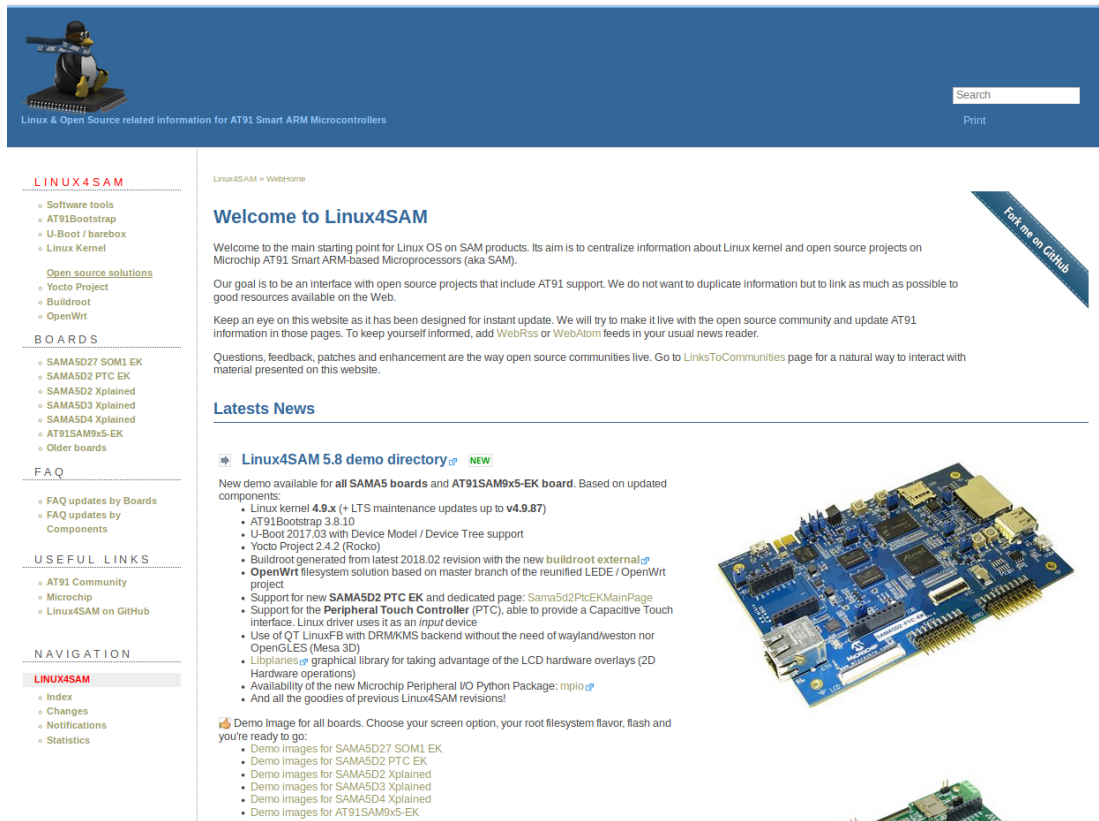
Linux & Open Source related information for AT91 Smart ARM Microcontrollers

Search

Print

LINUX4SAM

- Software tools
- AT91Bootstrap
- U-Boot / barebox
- Linux Kernel

Open source solutions

- Yocto Project
- Buildroot
- OpenWrt

BOARDS

- SAMA5D27 SOM1 EK
- SAMA5D2 PTC EK
- SAMA5D2 Xplained
- SAMA5D3 Xplained
- SAMA5D4 Xplained
- AT91SAM9x5-EK
- Older boards

FAQ

- FAQ updates by Boards
- FAQ updates by Components

USEFUL LINKS

- AT91 Community
- Microchip
- Linux4SAM on GitHub

NAVIGATION

LINUX4SAM

- Index
- Changes
- Notifications
- Statistics

Linux4SAM » WebHome

Fork me on GitHub

Welcome to Linux4SAM

Welcome to the main starting point for Linux OS on SAM products. Its aim is to centralize information about Linux kernel and open source projects on Microchip AT91 Smart ARM-based Microprocessors (aka SAM).

Our goal is to be an interface with open source projects that include AT91 support. We do not want to duplicate information but to link as much as possible to good resources available on the Web.

Keep an eye on this website as it has been designed for instant update. We will try to make it live with the open source community and update AT91 information in those pages. To keep yourself informed, add WebRss or WebAtom feeds in your usual news reader.

Questions, feedback, patches and enhancement are the way open source communities live. Go to LinksToCommunities page for a natural way to interact with material presented on this website.

Latests News

Linux4SAM 5.8 demo directory NEW

New demo available for all SAMA5 boards and AT91SAM9x5-EK board. Based on updated components:

- Linux kernel 4.9.x (+ LTS maintenance updates up to v4.9.87)
- AT91Bootstrap 3.8.10
- U-Boot 2017.03 with Device Model / Device Tree support
- Yocto Project 2.4.2 (Rocko)
- Buildroot generated from latest 2018.02 revision with the new buildroot external
- OpenWrt filesystem solution based on master branch of the reunified LEDE / OpenWrt project
- Support for new SAMA5D2 PTC EK and dedicated page: Sama5d2PtcEKMainPage
- Support for the Peripheral Touch Controller (PTC), able to provide a Capacitive Touch interface. Linux driver uses it as an input device
- Use of QT LinuxFB with DRM/KMS backend without the need of wayland/weston nor OpenGLES (Mesa 3D)
- Libplanes graphical library for taking advantage of the LCD hardware overlays (2D Hardware operations)
- Availability of the new Microchip Peripheral I/O Python Package: mpio
- And all the goodies of previous Linux4SAM revisions!

Demo Image for all boards. Choose your screen option, your root filesystem flavor, flash and you're ready to go:

- Demo images for SAMA5D27 SOM1 EK
- Demo images for SAMA5D2 PTC EK
- Demo images for SAMA5D2 Xplained
- Demo images for SAMA5D3 Xplained
- Demo images for SAMA5D4 Xplained
- Demo images for AT91SAM9x5-EK